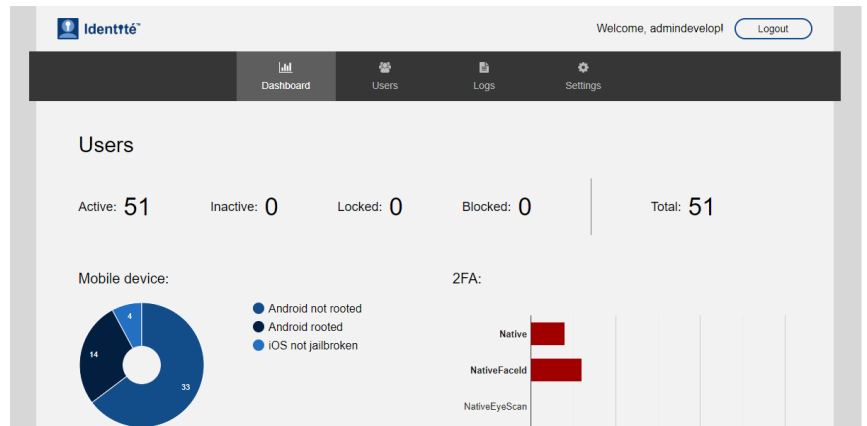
Identité™

Welcome, admindevelop!

Logout

Dashboard

Users

Logs

Settings

Users

Active: 51

Inactive: 0

Locked: 0

Blocked: 0

Total: 51

Mobile device:

4

14

33

Android not rooted

Android rooted

iOS not jailbroken

2FA:

Native

NativeFaceId

NativeEyeScan